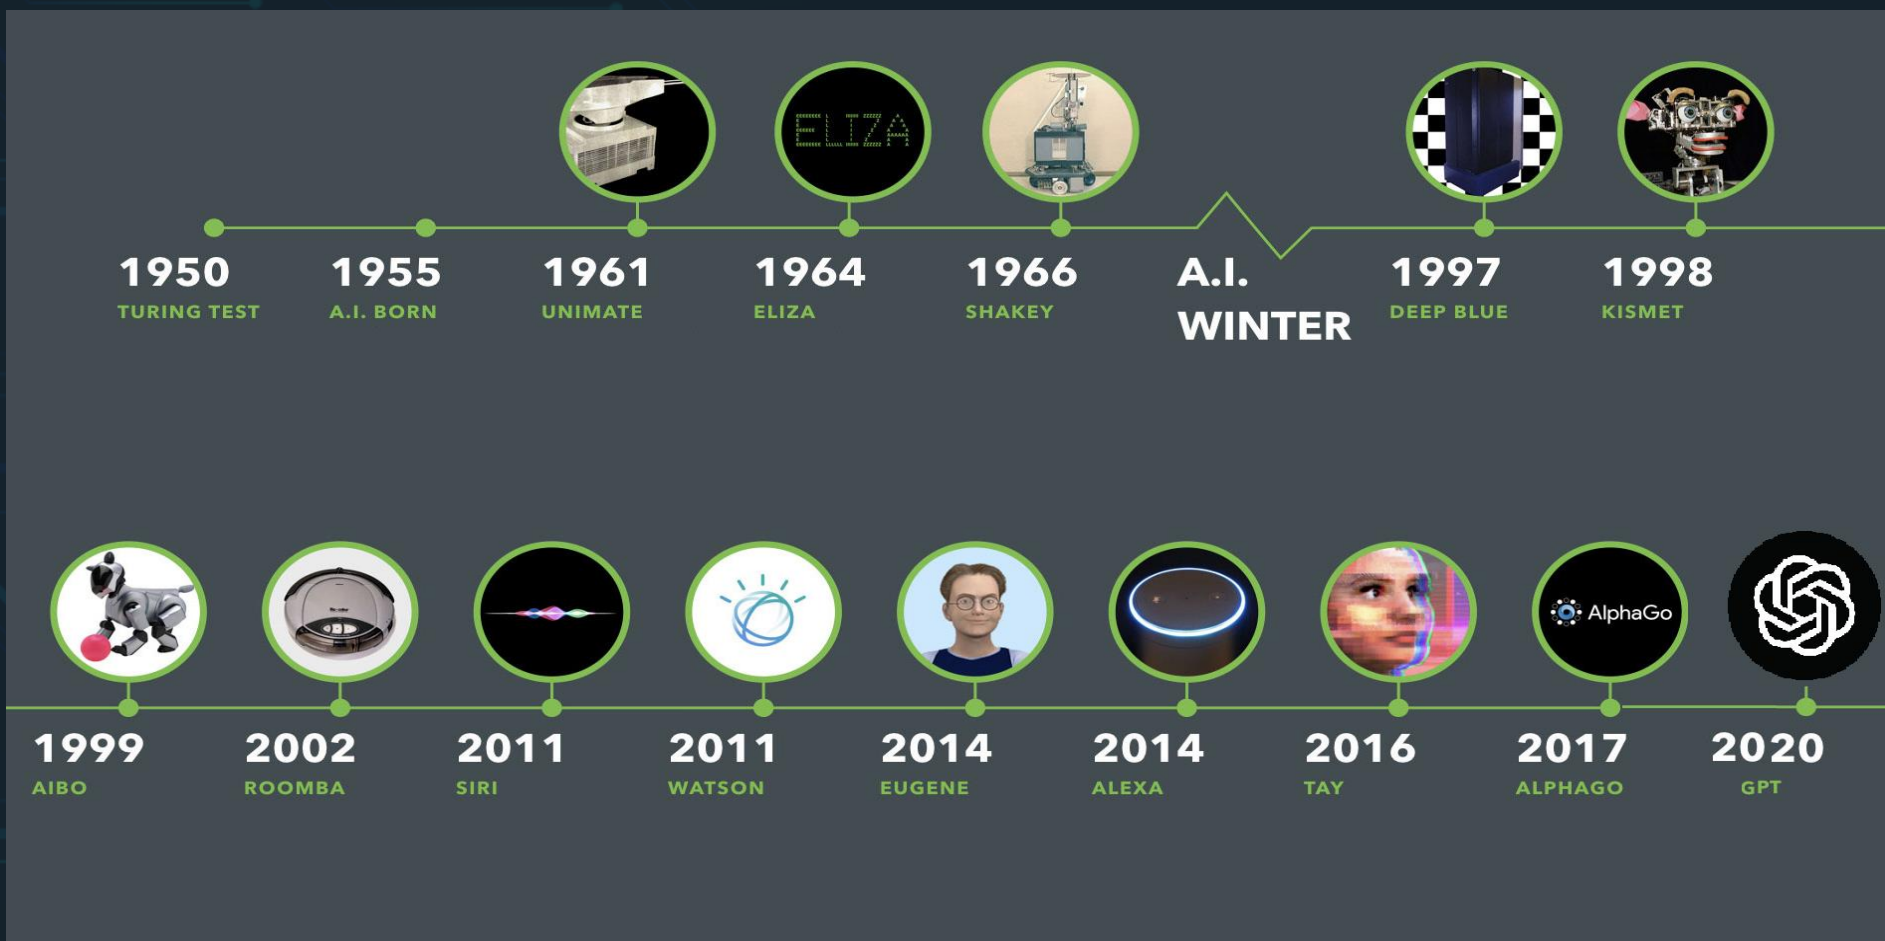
ELIZA

1950
TURING TEST

1955
A.I. BORN

1961
UNIMATE

1964
ELIZA

1966
SHAKEY

A.I.
WINTER

1997
DEEP BLUE

1998
KISMET

AlphaGo

1999
AIBO

2002
ROOMBA

2011
SIRI

2011
WATSON

2014
EUGENE

2014
ALEXA

2016
TAY

2017
ALPHAGO

2020
GPT